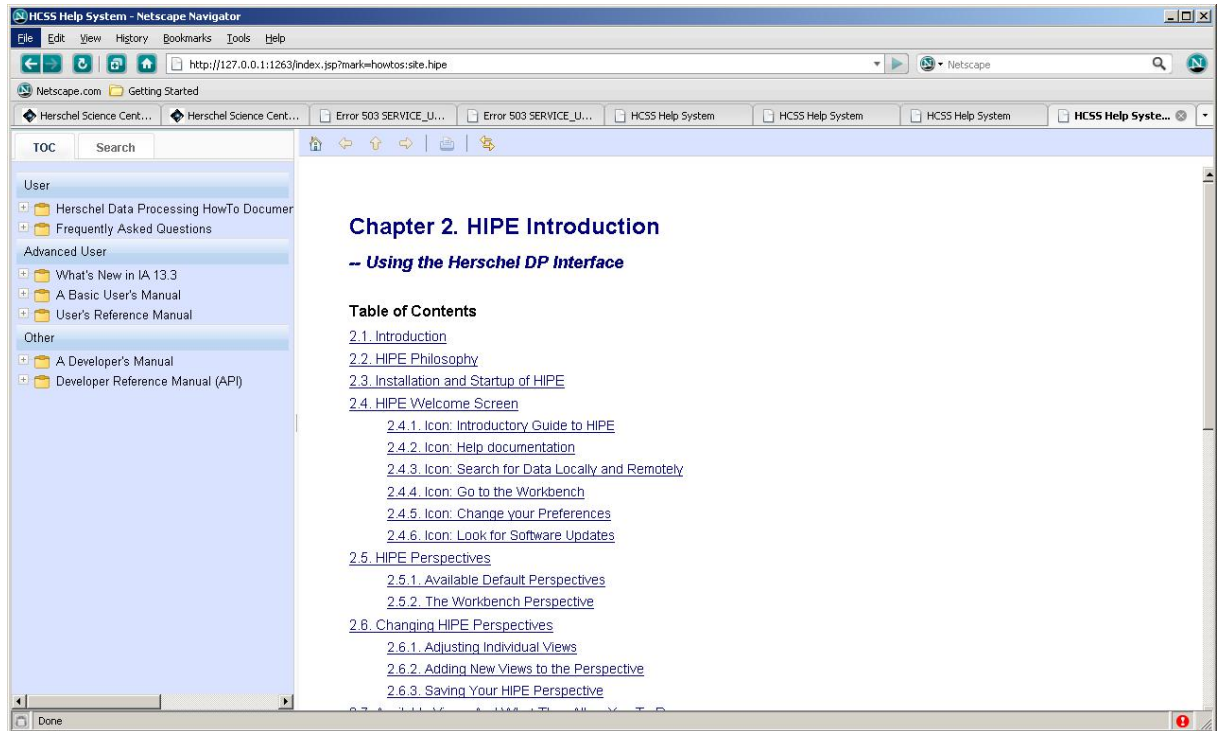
HCSS Help System - Netscape Navigator

File Edit View History Bookmarks Tools Help

http://127.0.0.1:1263/index.jsp?mark=howtos:site.hipe

Netscape

Netscape.com Getting Started

Herschel Science Cent... | Herschel Science Cent... | Error 503 SERVICE_U... | Error 503 SERVICE_U... | HCSS Help System | HCSS Help System | HCSS Help System | HCSS Help Syste...

TOC Search

User
Herschel Data Processing HowTo Documer
Frequently Asked Questions
Advanced User
What's New in IA 13.3
A Basic User's Manual
User's Reference Manual
Other
A Developer's Manual
Developer Reference Manual (API)

Chapter 2. HIPE Introduction

-- Using the Herschel DP Interface

Table of Contents

2.1. Introduction
2.2. HIPE Philosophy
2.3. Installation and Startup of HIPE
2.4. HIPE Welcome Screen
2.4.1. Icon: Introductory Guide to HIPE
2.4.2. Icon: Help documentation
2.4.3. Icon: Search for Data Locally and Remotely
2.4.4. Icon: Go to the Workbench
2.4.5. Icon: Change your Preferences
2.4.6. Icon: Look for Software Updates
2.5. HIPE Perspectives
2.5.1. Available Default Perspectives
2.5.2. The Workbench Perspective
2.6. Changing HIPE Perspectives
2.6.1. Adjusting Individual Views
2.6.2. Adding New Views to the Perspective
2.6.3. Saving Your HIPE Perspective
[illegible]

Done